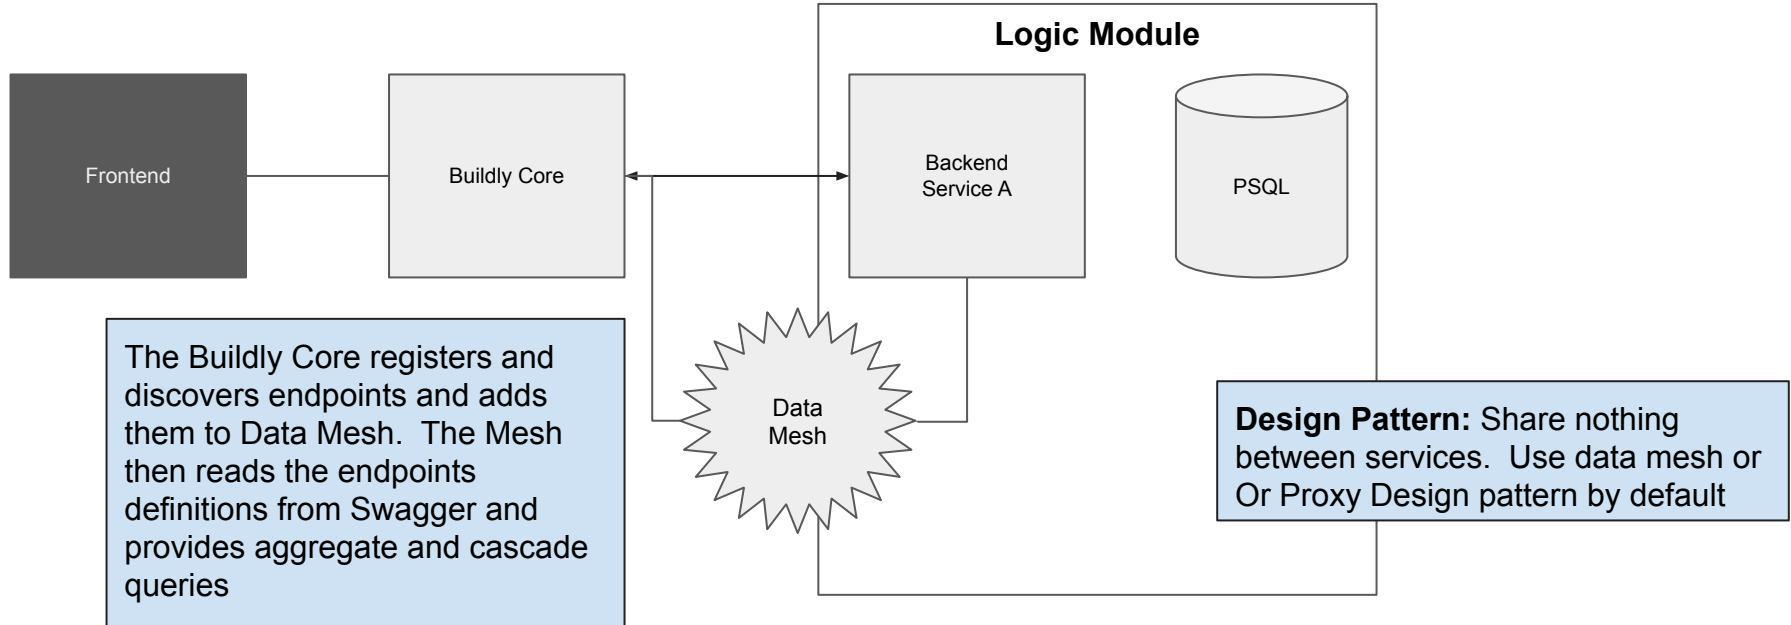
Logic Module

Frontend

Buildly Core

Backend Service A

PSQL

The Buildly Core registers and discovers endpoints and adds them to Data Mesh. The Mesh then reads the endpoints definitions from Swagger and provides aggregate and cascade queries

Data Mesh

**Design Pattern:** Share nothing between services. Use data mesh or Or Proxy Design pattern by default